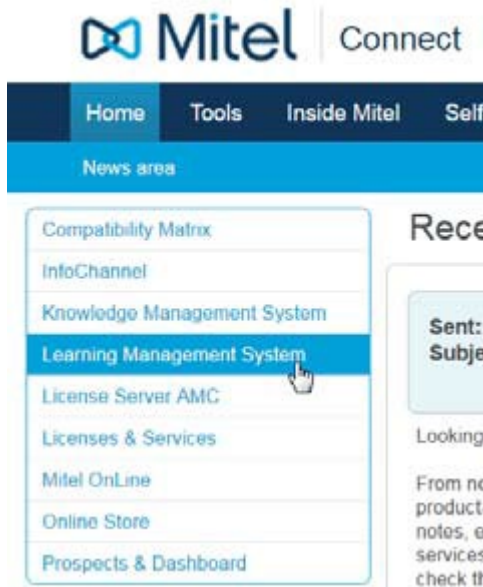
Mitel | Connect

Home Tools Inside Mitel Self

News area

Compatibility Matrix
InfoChannel
Knowledge Management System
Learning Management System
License Server AMC
Licenses & Services
Mitel OnLine
Online Store
Prospects & Dashboard

Rece

Sent:
Subje

Looking

From no
product
notes, e
services
check th